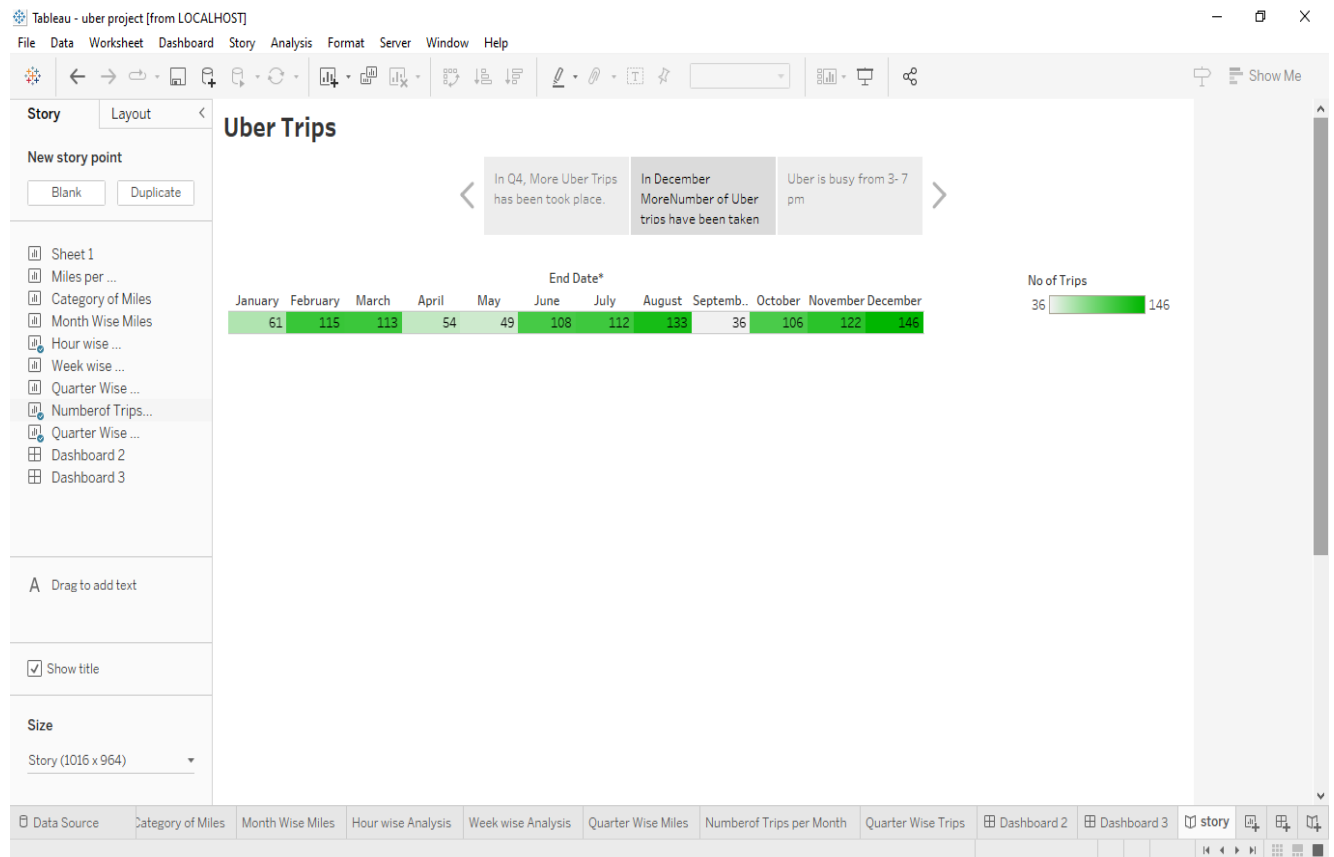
Tableau - uber project [from LOCALHOST]

File Data Worksheet Dashboard Story Analysis Format Server Window Help

Show Me

Story Layout

New story point

Blank Duplicate

Sheet 1
Miles per ...
Category of Miles
Month Wise Miles
Hour wise ...
Week wise ...
Quarter Wise ...
Numberof Trips...
Quarter Wise ...
Dashboard 2
Dashboard 3

A Drag to add text

Show title

Size

Story (1016 x 964)

Uber Trips

In Q4, More Uber Trips has been took place.

In December MoreNumber of Uber trips have been taken

Uber is busy from 3- 7 pm

End Date*

| January | February | March | April | May | June | July | August | Septemb.. | October | November | December |
|---|---|---|---|---|---|---|---|---|---|---|---|
| 61 | 115 | 113 | 54 | 49 | 108 | 112 | 133 | 36 | 106 | 122 | 146 |

No of Trips
36 146

Data Source | Category of Miles | Month Wise Miles | Hour wise Analysis | Week wise Analysis | Quarter Wise Miles | Numberof Trips per Month | Quarter Wise Trips | Dashboard 2 | Dashboard 3 | story